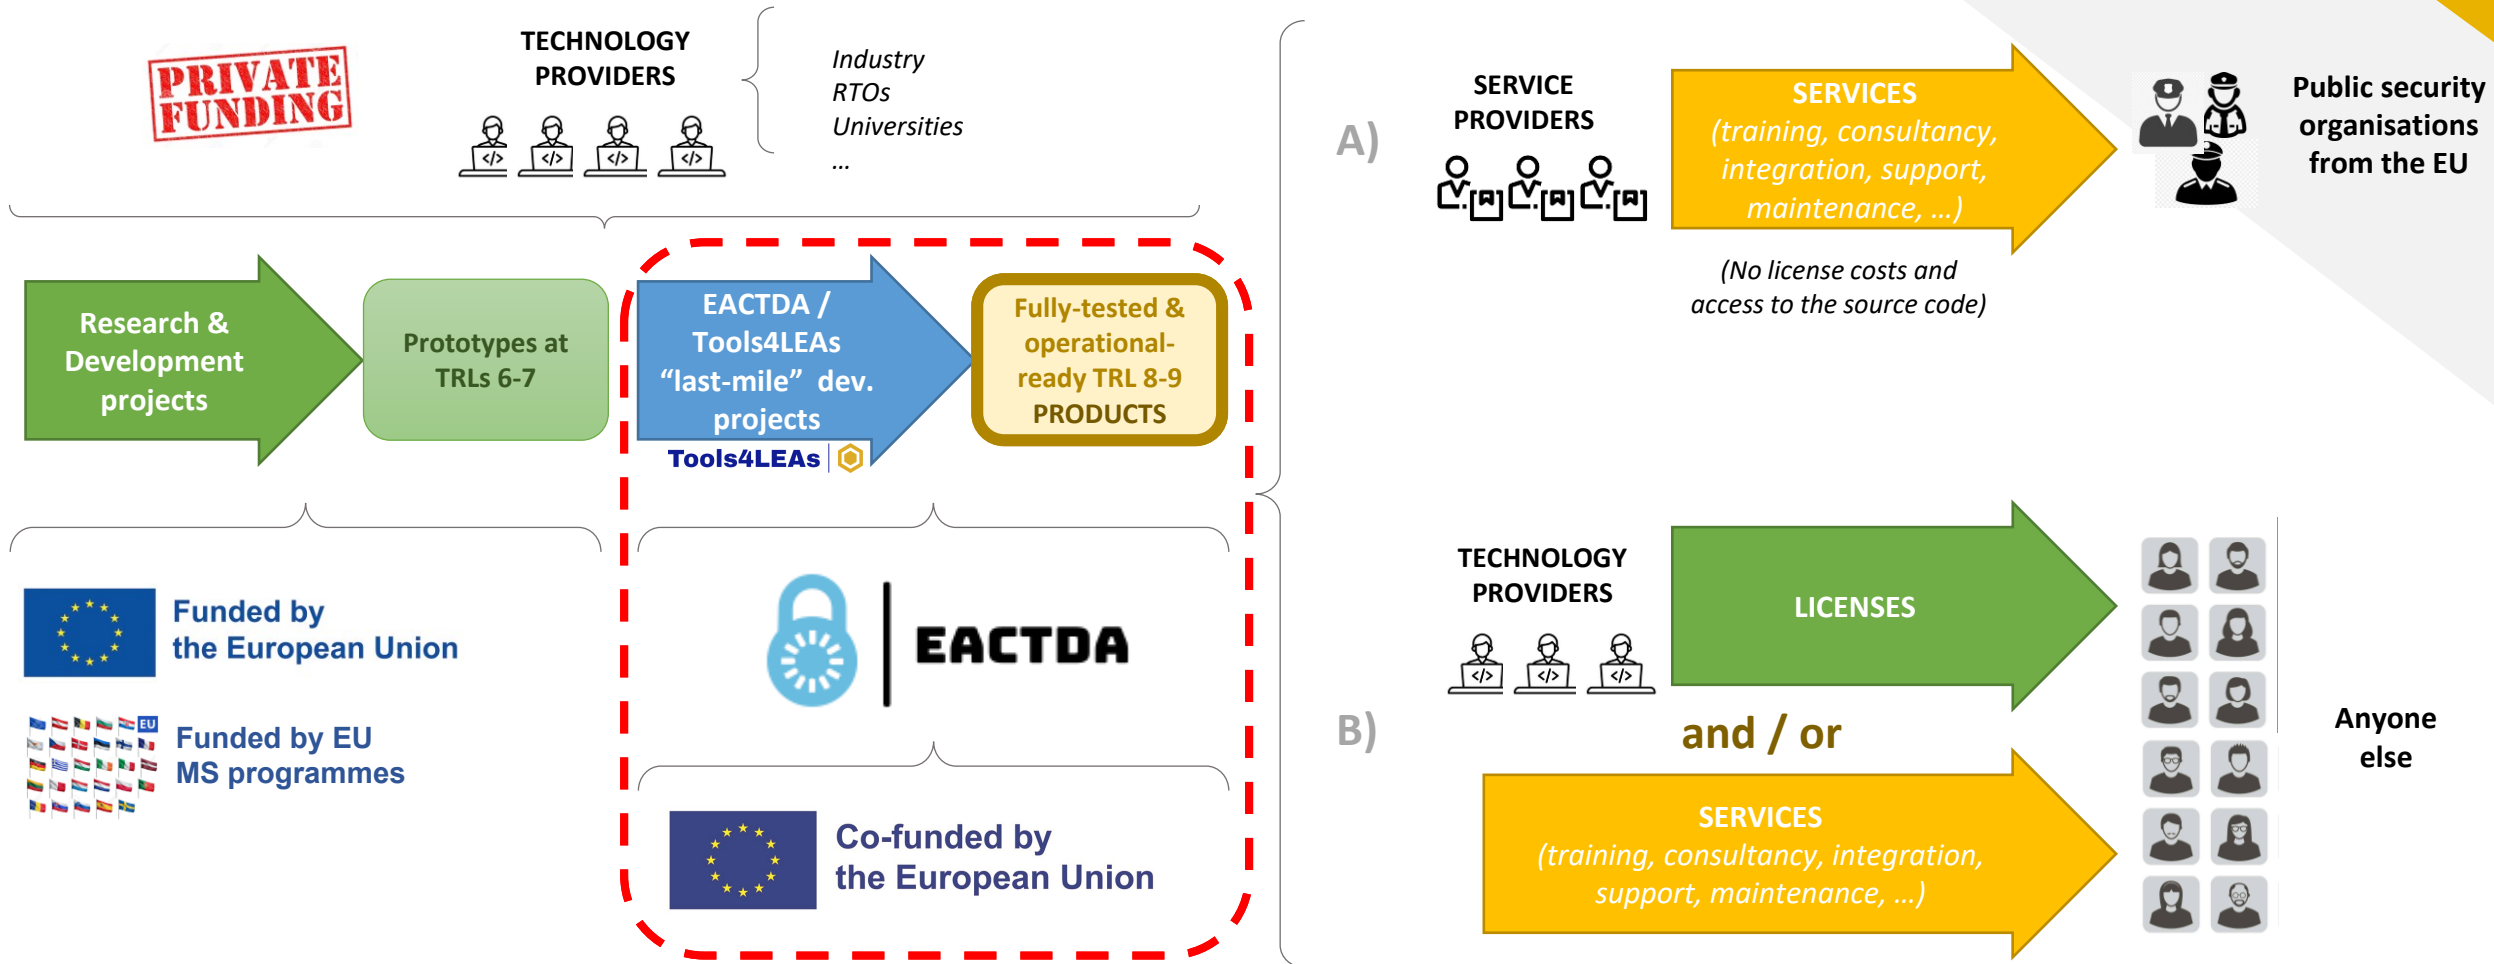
PRIVATE FUNDING

TECHNOLOGY PROVIDERS

Industry
RTOs
Universities
...

Research & Development projects

Prototypes at TRLs 6-7

EACTDA / Tools4LEAs "last-mile" dev. projects

Tools4LEAs

Fully-tested & operational-ready TRL 8-9 PRODUCTS

Funded by the European Union

EU

Funded by EU MS programmes

EACTDA

Co-funded by the European Union

A)

SERVICE PROVIDERS

SERVICES (training, consultancy, integration, support, maintenance, ...)

(No license costs and access to the source code)

Public security organisations from the EU

B)

TECHNOLOGY PROVIDERS

LICENSES

and / or

SERVICES (training, consultancy, integration, support, maintenance, ...)

Anyone else